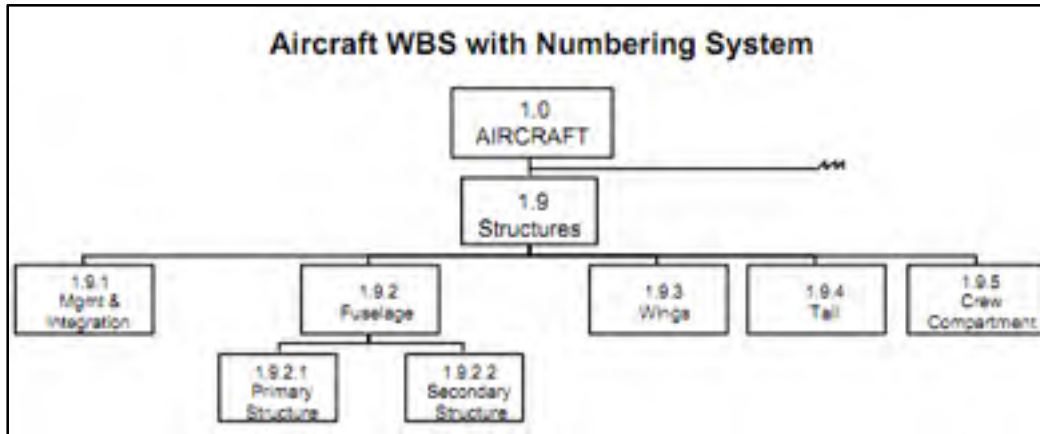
Aircraft WBS with Numbering System

1.0
AIRCRAFT

1.9
Structures

1.9.1
Mgmt &
Integration

1.9.2
Fuselage

1.9.3
Wings

1.9.4
Tail

1.9.5
Crew
Compartment

1.9.2.1
Primary
Structure

1.9.2.2
Secondary
Structure